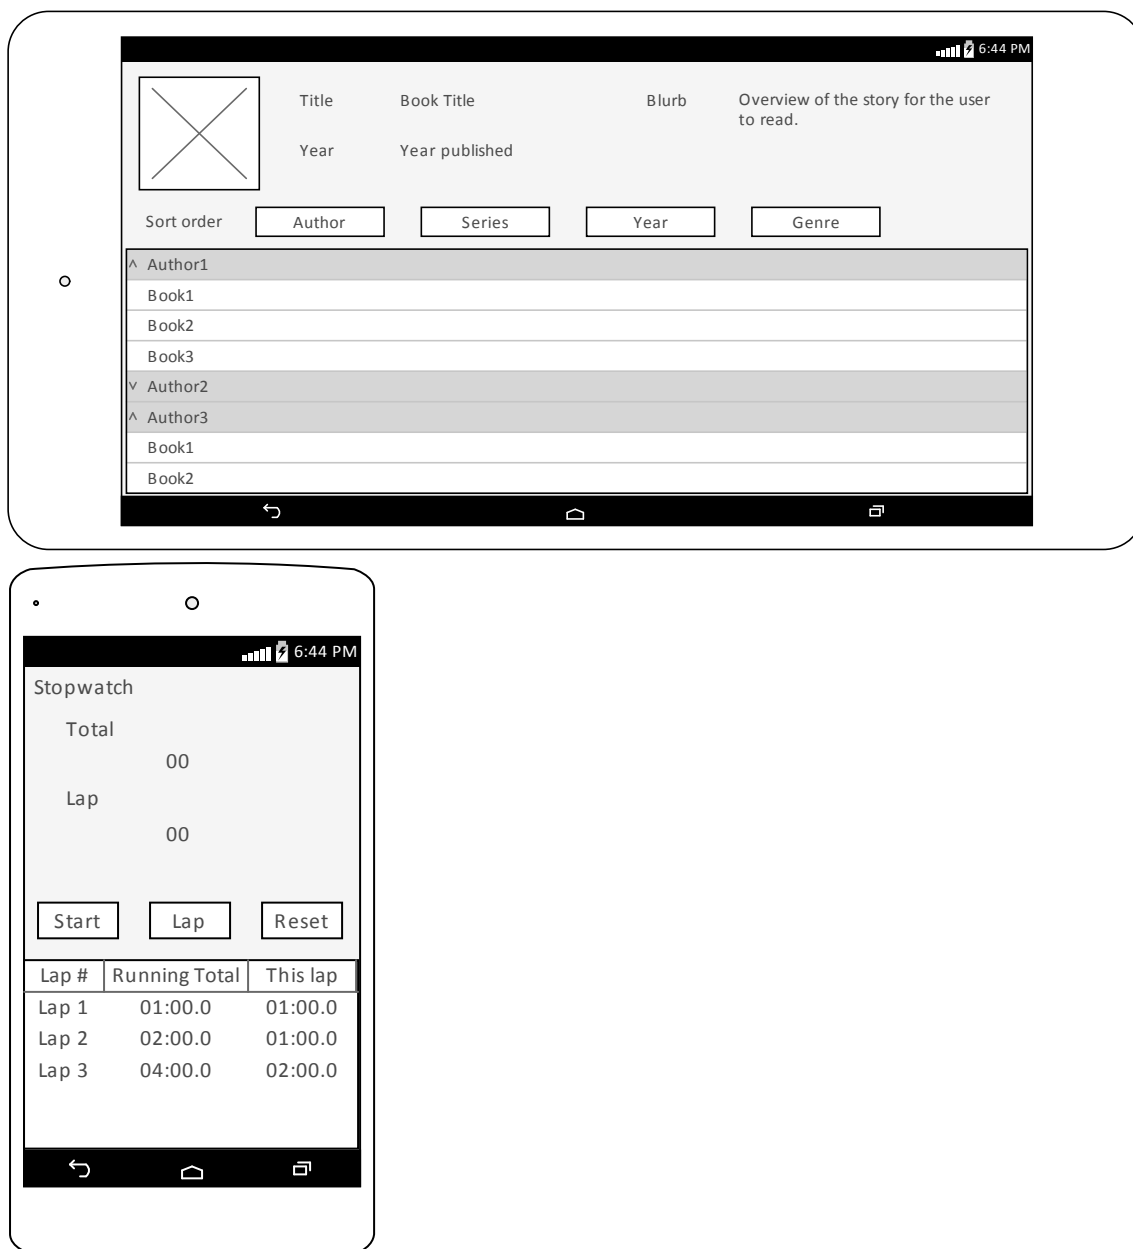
6:44 PM

Title Book Title

Year Year published

Blurb Overview of the story for the user to read.

Sort order Author Series Year Genre

^ Author1
Book1
Book2
Book3
v Author2
^ Author3
Book1
Book2

6:44 PM

Stopwatch

Total
00

Lap
00

Start Lap Reset

| Lap # | Running Total | This lap |
|---|---|---|
| Lap 1 | 01:00.0 | 01:00.0 |
| Lap 2 | 02:00.0 | 01:00.0 |
| Lap 3 | 04:00.0 | 02:00.0 |